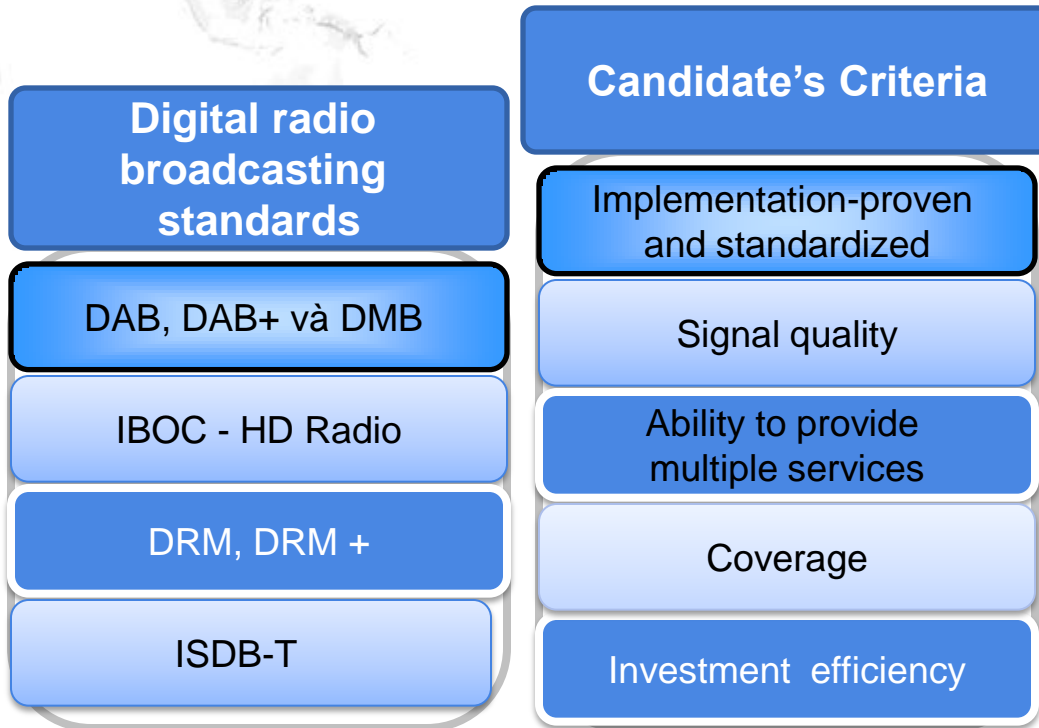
Digital radio broadcasting standards

DAB, DAB+ và DMB

IBOC - HD Radio

DRM, DRM +

ISDB-T

Candidate’s Criteria

Implementation-proven and standardized

Signal quality

Ability to provide multiple services

Coverage

Investment efficiency